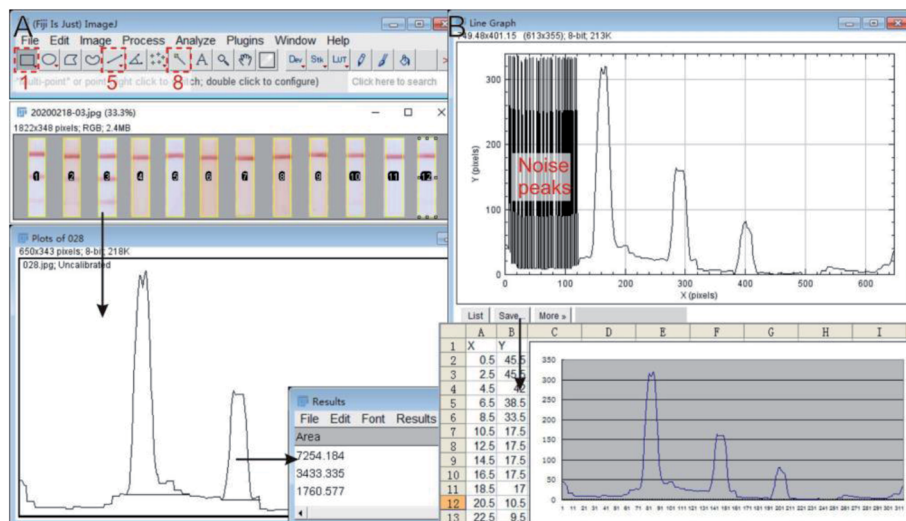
A (Fiji Is Just) ImageJ

File Edit Image Process Analyze Plugins Window Help

1 5 8

Dev Stk LUT

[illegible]ulti-point" or poi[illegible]ight click to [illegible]tch; double click to configure) Click here to search

20200218-03.jpg (33.3%)

1822x348 pixels; RGB; 2.4MB

1 2 3 4 5 6 7 8 9 10 11 12

Plots of 028

650x343 pixels; 8-bit; 218K

028.jpg; Uncalibrated

Results

File Edit Font Results

Area

7254.184

3433.335

1760.577

B Line Graph

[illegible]9.48x401.15 (613x355); 8-bit; 213K

Noise peaks

Y (pixels)

300

200

100

0

0 100 200 300 400 500 600

X (pixels)

List Save... More »

| | A | B | C | D | E | F | G | H | I |
|---|---|---|---|---|---|---|---|---|---|
| 1 | X | Y | | | | | | | |
| 2 | 0.5 | 45.5 | | | | | | | |
| 3 | 2.5 | 45.5 | | | | | | | |
| 4 | 4.5 | 42 | | | | | | | |
| 5 | 6.5 | 38.5 | | | | | | | |
| 6 | 8.5 | 33.5 | | | | | | | |
| 7 | 10.5 | 17.5 | | | | | | | |
| 8 | 12.5 | 17.5 | | | | | | | |
| 9 | 14.5 | 17.5 | | | | | | | |
| 10 | 16.5 | 17.5 | | | | | | | |
| 11 | 18.5 | 17 | | | | | | | |
| 12 | 20.5 | 10.5 | | | | | | | |
| 13 | 22.5 | 9.5 | | | | | | | |